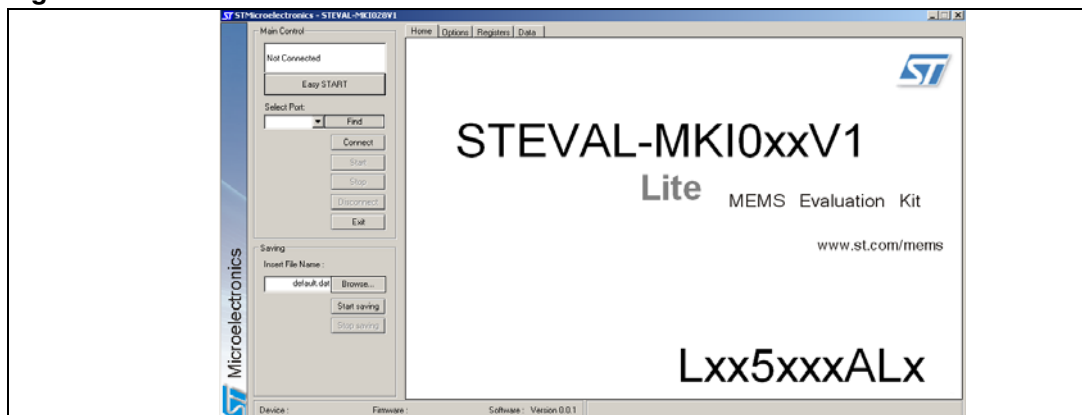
STMicroelectronics - STEVAL-MKI028V1

Main Control

Not Connected

Easy START

Select Port:

Find

Connect

Start

Stop

Disconnect

Exit

Saving

Insert File Name :

default.dat

Browse...

Start saving

Stop saving

Microelectronics

Home | Options | Registers | Data

STEVAL-MKI0xxV1

Lite

MEMS Evaluation Kit

www.st.com/mems

Lxx5xxxALx

Device :

Firmware :

Software : Version 0.0.1